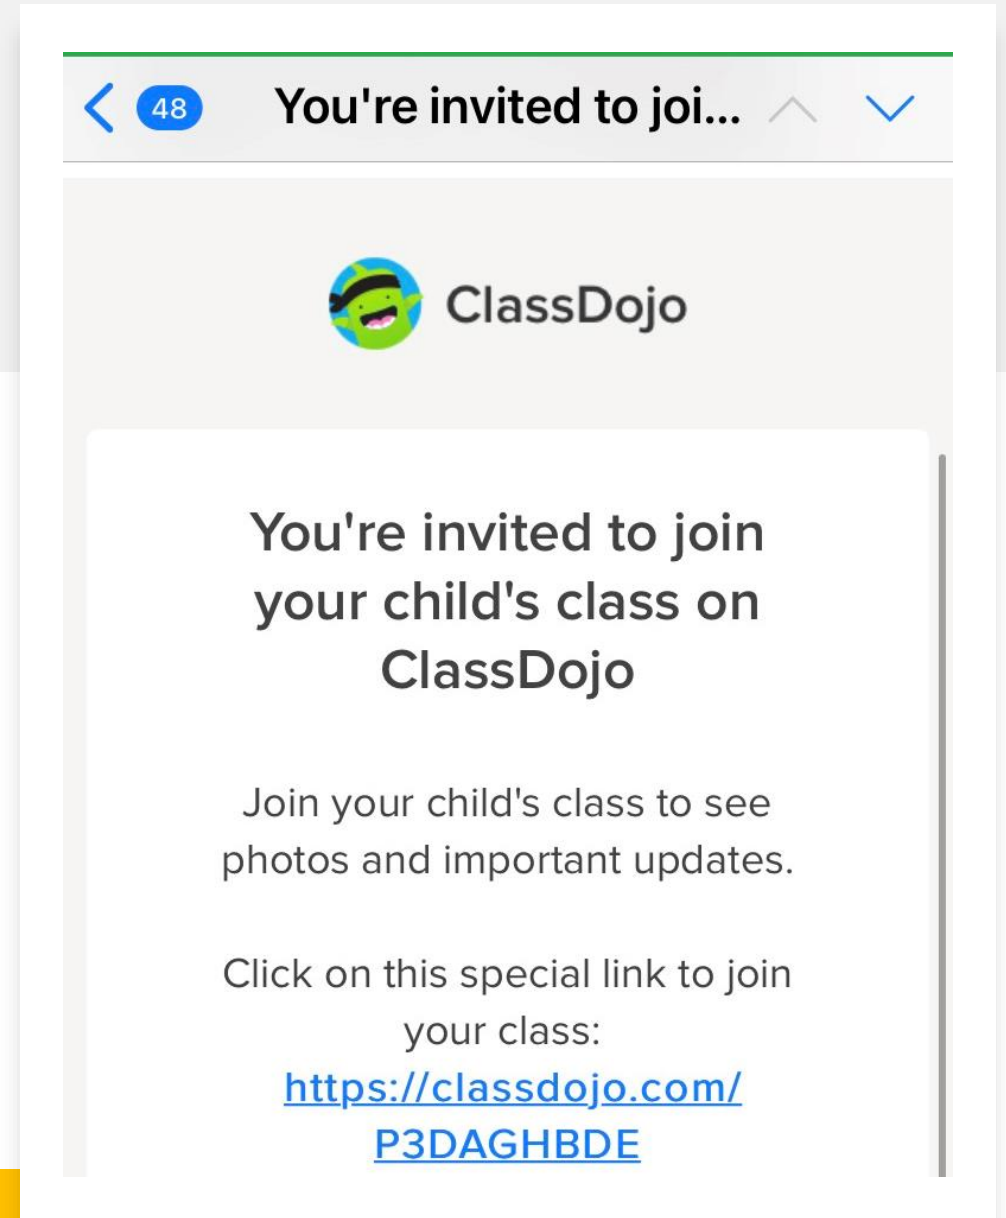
48 You're invited to joi...

ClassDojo

You're invited to join your child's class on ClassDojo

Join your child's class to see photos and important updates.

Click on this special link to join your class: https://classdojo.com/P3DAGHBDE